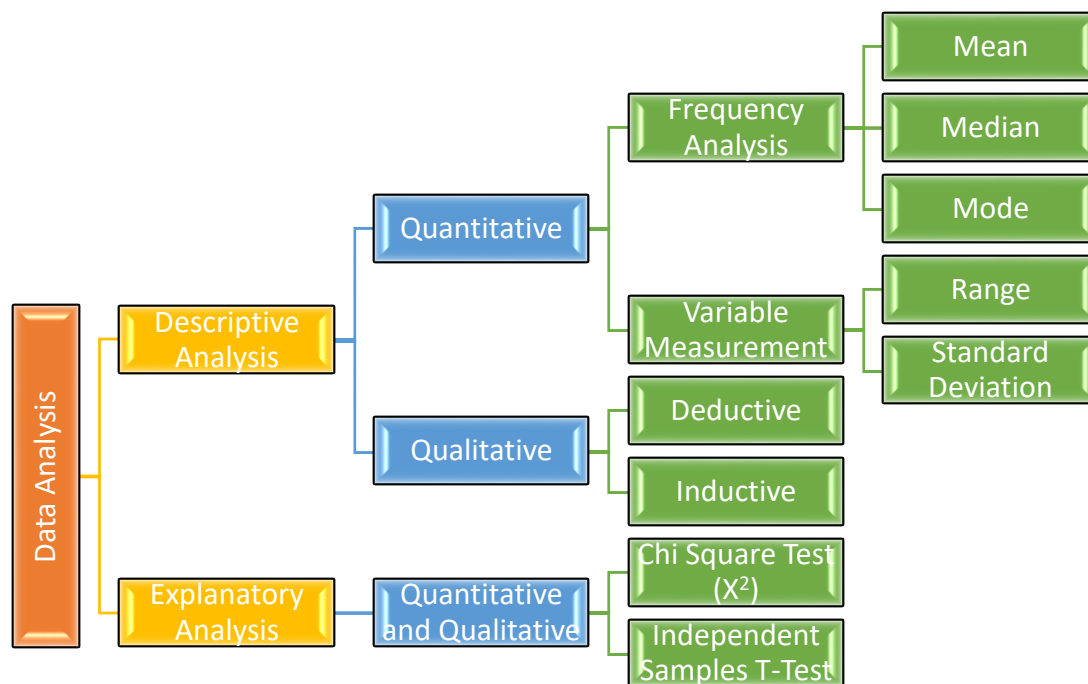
Data Analysis

Descriptive Analysis

Quantitative

Frequency Analysis

Mean

Median

Mode

Variable Measurement

Range

Standard Deviation

Qualitative

Deductive

Inductive

Explanatory Analysis

Quantitative and Qualitative

Chi Square Test ($X^2$)

Independent Samples T-Test